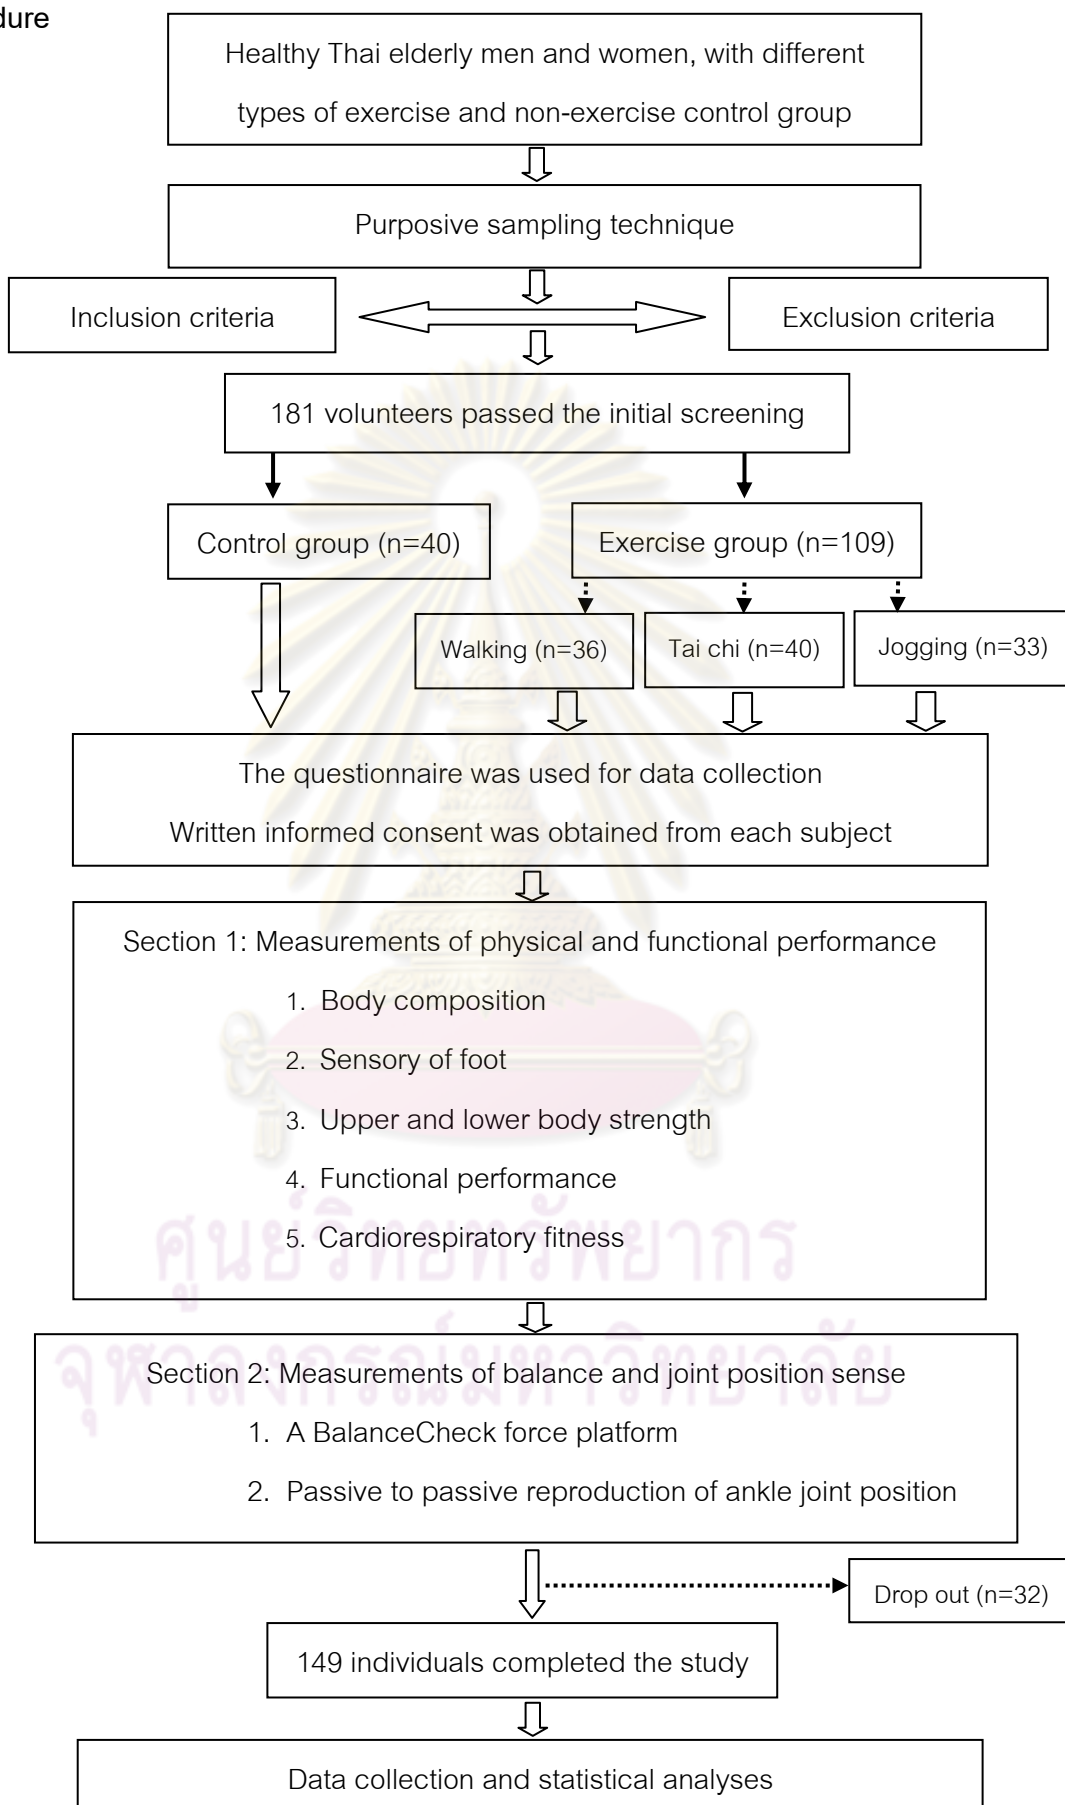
dure

Healthy Thai elderly men and women, with different types of exercise and non-exercise control group

Purposive sampling technique

Inclusion criteria

Exclusion criteria

181 volunteers passed the initial screening

Control group (n=40)

Exercise group (n=109)

Walking (n=36)

Tai chi (n=40)

Jogging (n=33)

The questionnaire was used for data collection
Written informed consent was obtained from each subject

Section 1: Measurements of physical and functional performance
1. Body composition
2. Sensory of foot
3. Upper and lower body strength
4. Functional performance
5. Cardiorespiratory fitness

Section 2: Measurements of balance and joint position sense
1. A BalanceCheck force platform
2. Passive to passive reproduction of ankle joint position

Drop out (n=32)

149 individuals completed the study

Data collection and statistical analyses

ศูนย์วิทยทรัพยากร
จุฬาลงกรณ์มหาวิทยาลัย